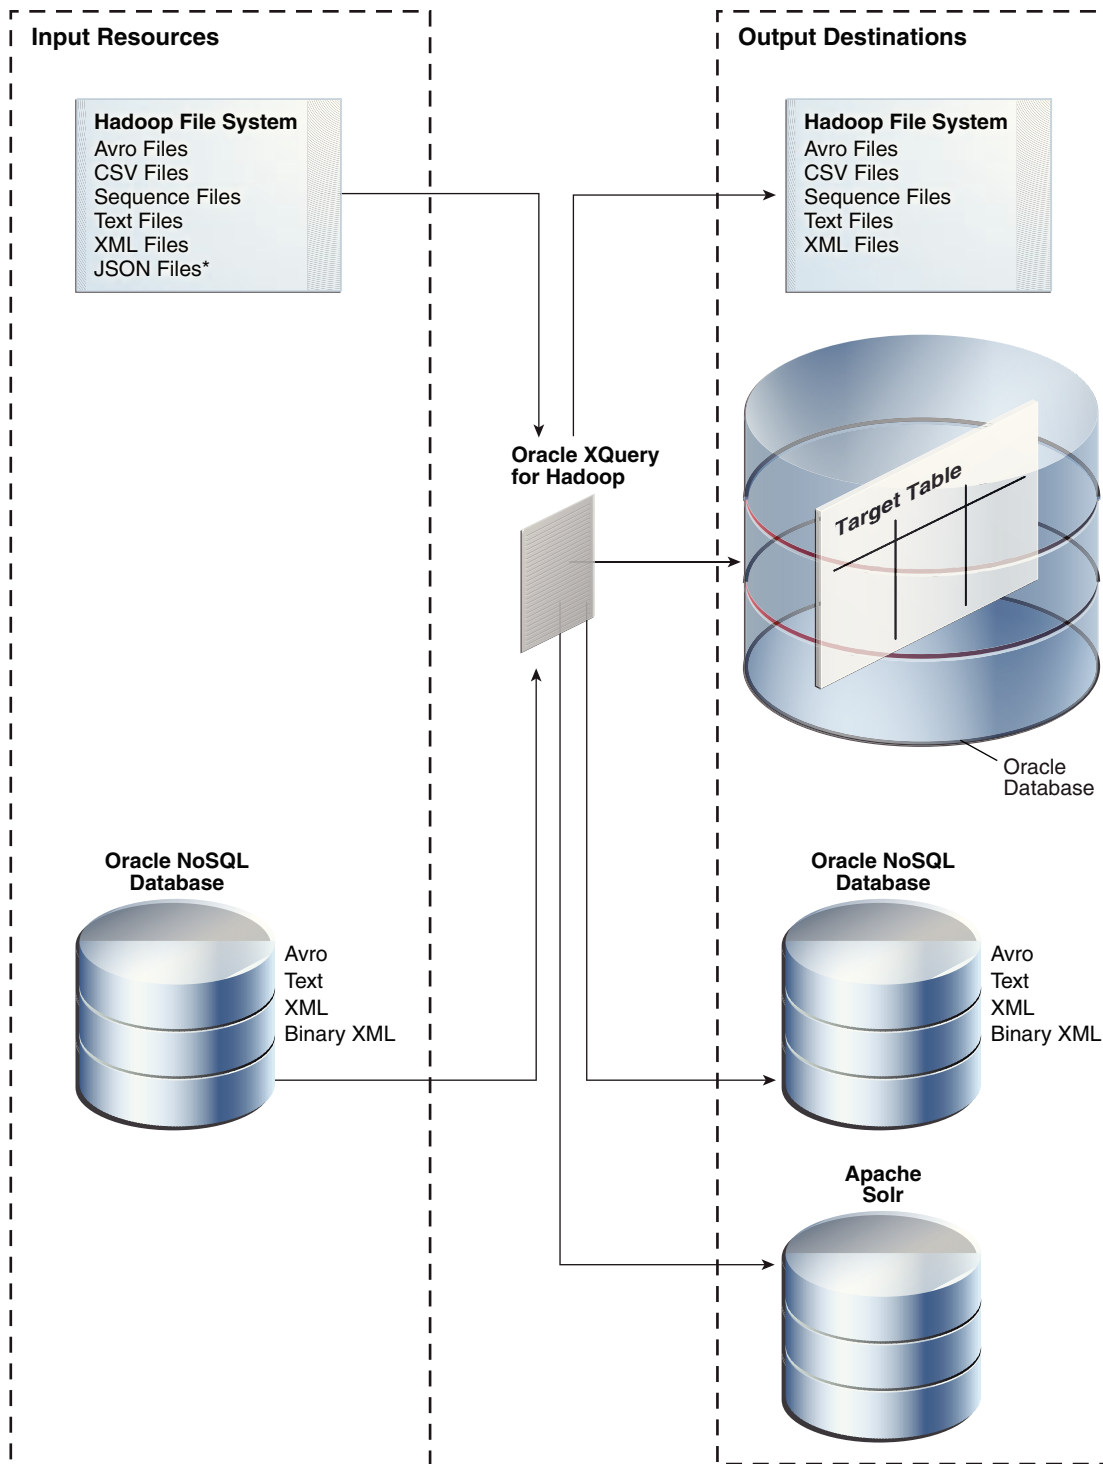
Input Resources

Hadoop File System
Avro Files
CSV Files
Sequence Files
Text Files
XML Files
JSON Files*

Oracle NoSQL Database
Avro
Text
XML
Binary XML

Oracle XQuery for Hadoop

Output Destinations

Hadoop File System
Avro Files
CSV Files
Sequence Files
Text Files
XML Files

Target Table

Oracle Database

Oracle NoSQL Database
Avro
Text
XML
Binary XML

Apache Solr